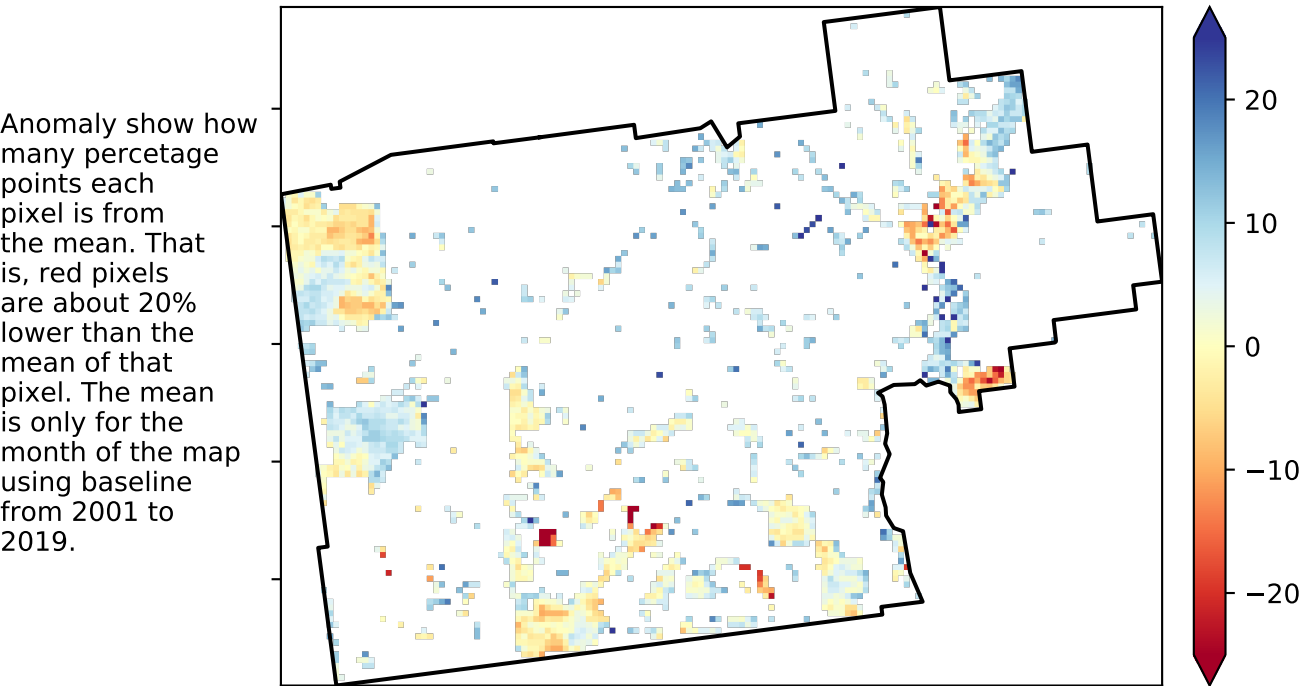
Anomaly show how many percetage points each pixel is from the mean. That is, red pixels are about 20% lower than the mean of that pixel. The mean is only for the month of the map using baseline from 2001 to 2019.

20
10
0
−10
−20